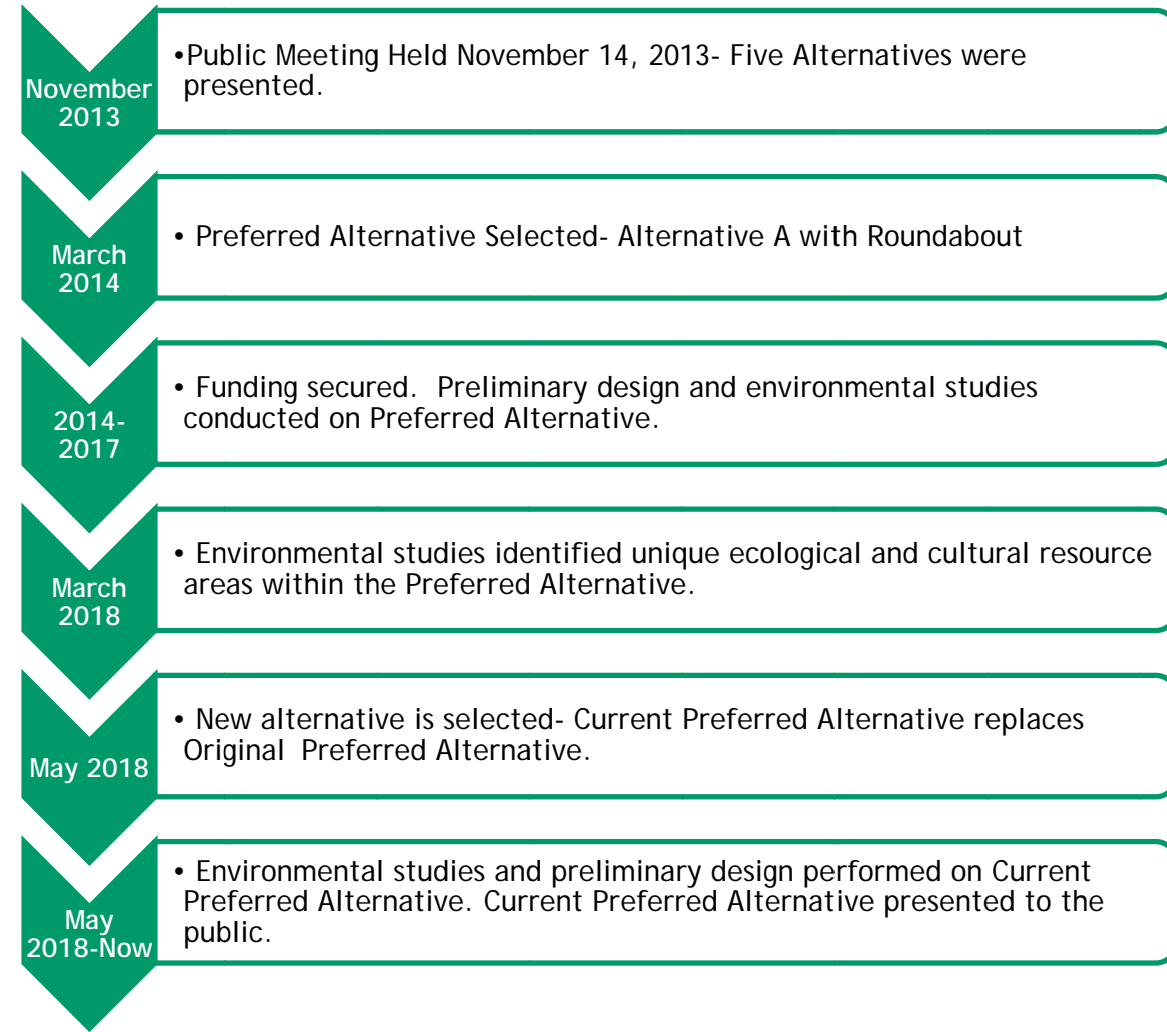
November 2013

•Public Meeting Held November 14, 2013- Five Alternatives were presented.

March 2014

• Preferred Alternative Selected- Alternative A with Roundabout

2014-2017

• Funding secured. Preliminary design and environmental studies conducted on Preferred Alternative.

March 2018

• Environmental studies identified unique ecological and cultural resource areas within the Preferred Alternative.

May 2018

• New alternative is selected- Current Preferred Alternative replaces Original Preferred Alternative.

May 2018-Now

• Environmental studies and preliminary design performed on Current Preferred Alternative. Current Preferred Alternative presented to the public.